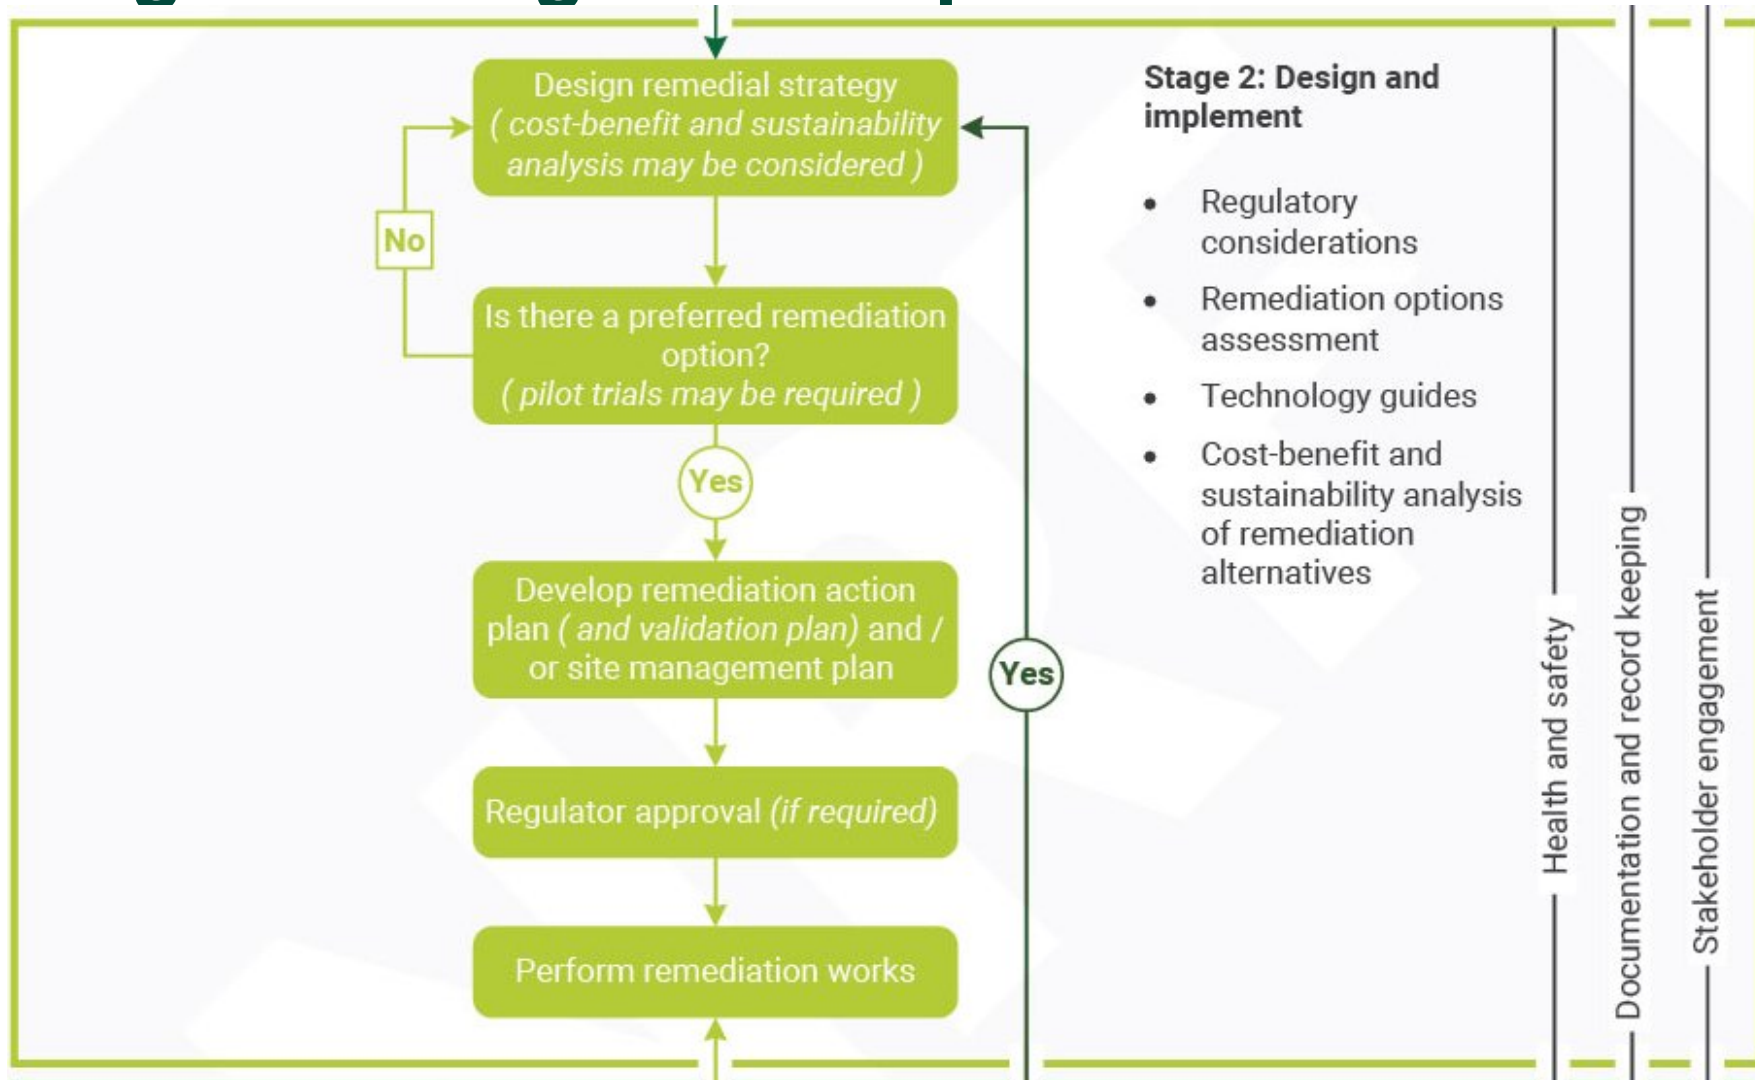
Design remedial strategy ( cost-benefit and sustainability analysis may be considered )

No

Is there a preferred remediation option? ( pilot trials may be required )

Yes

Develop remediation action plan ( and validation plan) and / or site management plan

Yes

Regulator approval (if required)

Perform remediation works

Stage 2: Design and implement

- Regulatory considerations
- Remediation options assessment
- Technology guides
- Cost-benefit and sustainability analysis of remediation alternatives

Health and safety

Documentation and record keeping

Stakeholder engagement